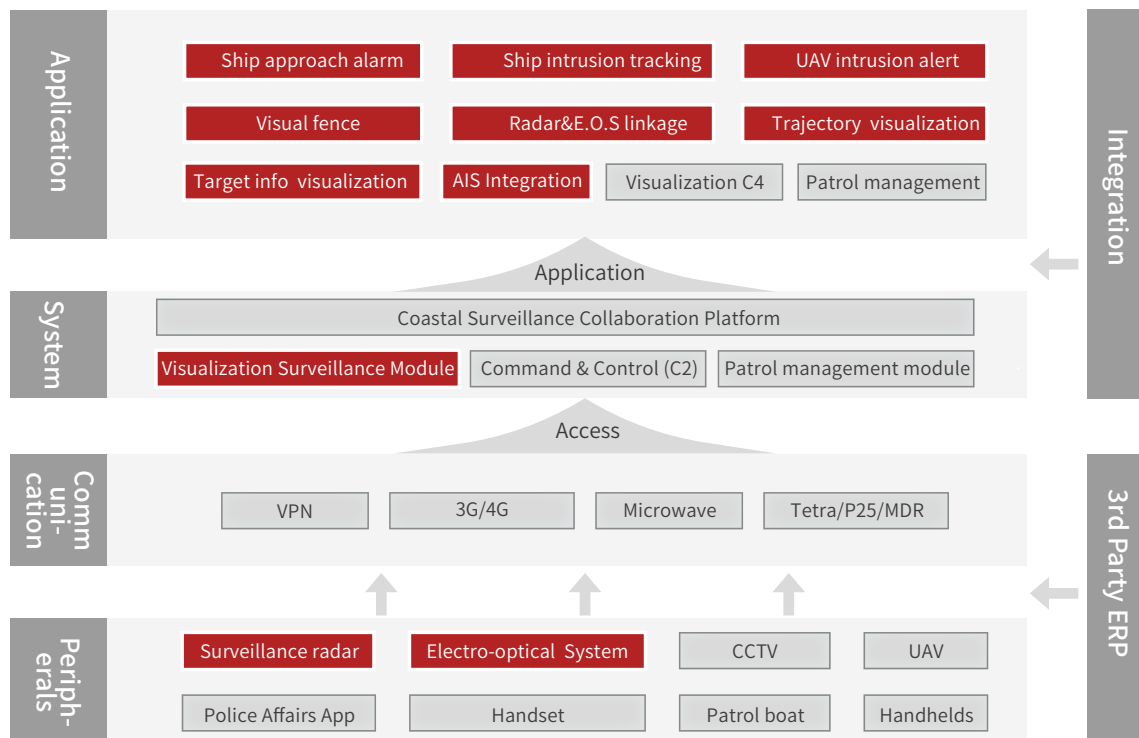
Application

Ship approach alarm
Ship intrusion tracking
UAV intrusion alert
Visual fence
Radar&E.O.S linkage
Trajectory visualization
Target info visualization
AIS Integration
Visualization C4
Patrol management

Integration

Application

System

Coastal Surveillance Collaboration Platform
Visualization Surveillance Module
Command & Control (C2)
Patrol management module

Access

Communication

VPN
3G/4G
Microwave
Tetra/P25/MDR

3rd Party ERP

Peripherals

Surveillance radar
Electro-optical System
CCTV
UAV
Police Affairs App
Handset
Patrol boat
Handhelds